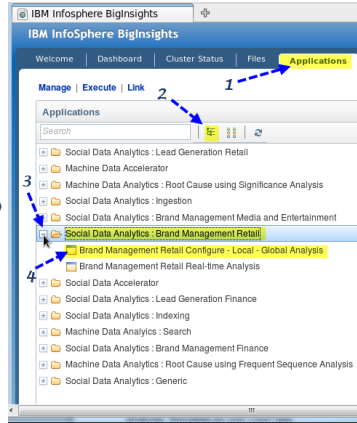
IBM Infosphere BigInsights

IBM InfoSphere BigInsights

Welcome | Dashboard | Cluster Status | Files | Applications

1

Manage | Execute | Link

2

Applications

Search

3

Social Data Analytics : Lead Generation Retail
Machine Data Accelerator
Machine Data Analytics : Root Cause using Significance Analysis
Social Data Analytics : Ingestion
Social Data Analytics : Brand Management Media and Entertainment
Social Data Analytics : Brand Management Retail
Brand Management Retail Configure - Local - Global Analysis
Brand Management Retail Real-time Analysis

4

Social Data Accelerator
Social Data Analytics : Lead Generation Finance
Social Data Analytics : Indexing
Machine Data Analyics : Search
Social Data Analytics : Brand Management Finance
Machine Data Analytics : Root Cause using Frequent Sequence Analysis
Social Data Analytics : Generic